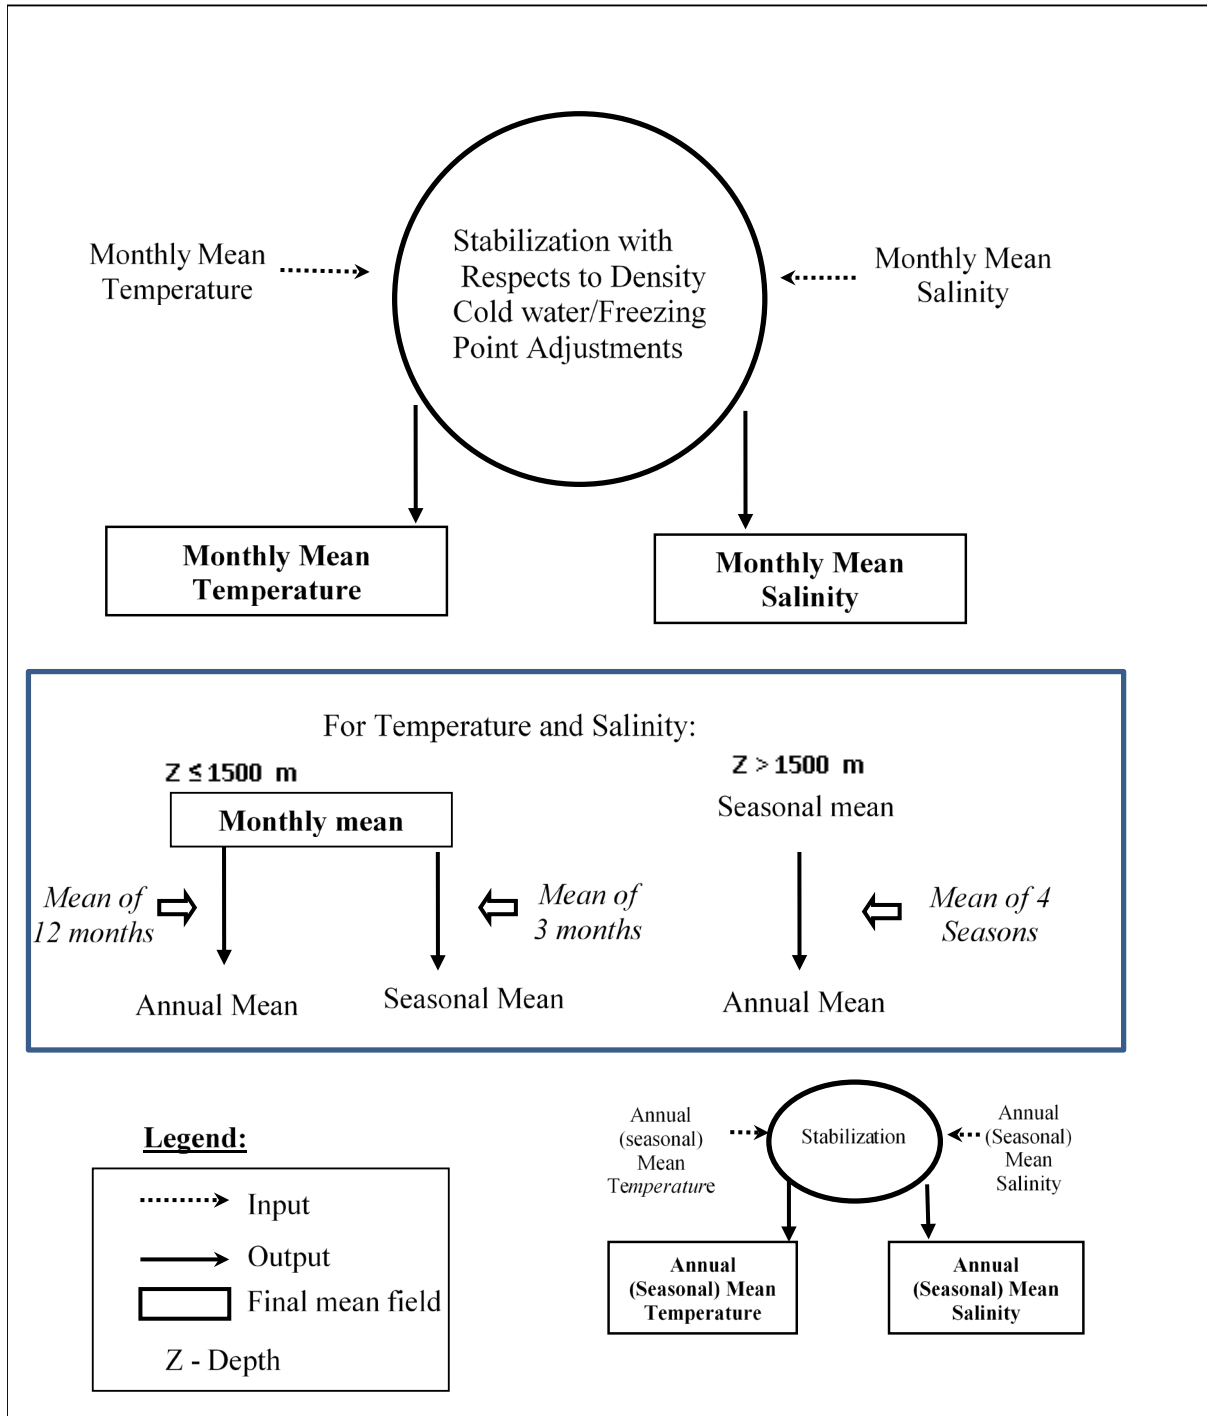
Monthly Mean Temperature

Stabilization with Respects to Density Cold water/Freezing Point Adjustments

Monthly Mean Salinity

**Monthly Mean Temperature**

**Monthly Mean Salinity**

For Temperature and Salinity:

$Z \leq 1500$ m

**Monthly mean**

$Z > 1500$ m

Seasonal mean

*Mean of 12 months*

*Mean of 3 months*

*Mean of 4 Seasons*

Annual Mean

Seasonal Mean

Annual Mean

**Legend:**

Input

Output

Final mean field

Z - Depth

Annual (seasonal) Mean Temperature

Stabilization

Annual (Seasonal) Mean Salinity

**Annual (Seasonal) Mean Temperature**

**Annual (Seasonal) Mean Salinity**